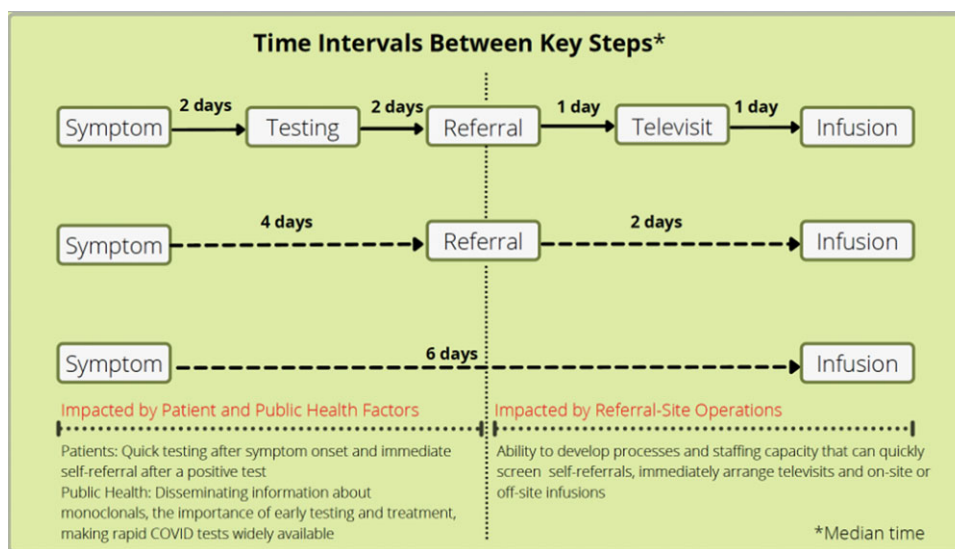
Time Intervals Between Key Steps*

Symptom 2 days Testing 2 days Referral 1 day Televisit 1 day Infusion

Symptom 4 days Referral 2 days Infusion

Symptom 6 days Infusion

Impacted by Patient and Public Health Factors

Patients: Quick testing after symptom onset and immediate self-referral after a positive test
Public Health: Disseminating information about monoclonals, the importance of early testing and treatment, making rapid COVID tests widely available

Impacted by Referral-Site Operations

Ability to develop processes and staffing capacity that can quickly screen self-referrals, immediately arrange televisits and on-site or off-site infusions

*Median time